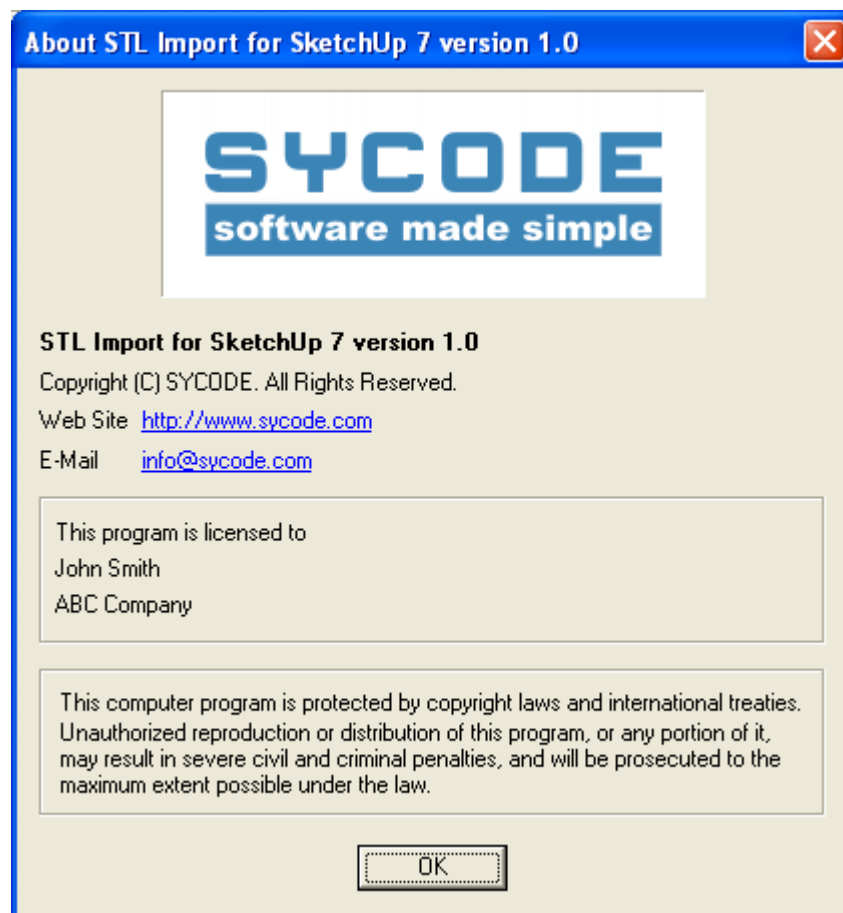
About STL Import for SketchUp 7 version 1.0

SYCODE
software made simple

STL Import for SketchUp 7 version 1.0

Copyright (C) SYCODE. All Rights Reserved.

Web Site http://www.sycode.com

E-Mail info@sycode.com

This program is licensed to
John Smith
ABC Company

This computer program is protected by copyright laws and international treaties. Unauthorized reproduction or distribution of this program, or any portion of it, may result in severe civil and criminal penalties, and will be prosecuted to the maximum extent possible under the law.

OK